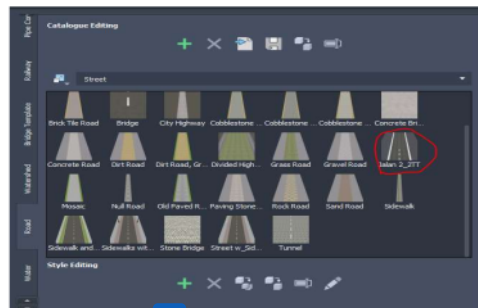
Pipe Cur
Railway
Bridge Template
Watershed
Road
Water

Catalogue Editing

Street

Brick Tile Road
Bridge
City Highway
Cobblestone ...
Cobblestone ...
Cobblestone ...
Concrete Bri...
Concrete Road
Dirt Road
Dirt Road, Gr...
Divided High...
Grass Road
Gravel Road
Jalan 2_2TT
Mosaic
Null Road
Old Paved R...
Paving Stone...
Rock Road
Sand Road
Sidewalk
Sidewalk and...
Sidewalks wit...
Stone Bridge
Street w_Sid...
Tunnel

Style Editing